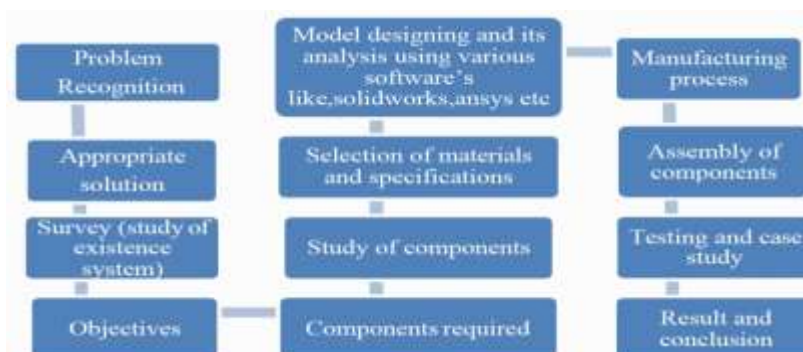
Problem Recognition

Appropriate solution

Survey (study of existence system)

Objectives

Components required

Study of components

Selection of materials and specifications

Model designing and its analysis using various software's like,solidworks,ansys etc

Manufacturing process

Assembly of components

Testing and case study

Result and conclusion